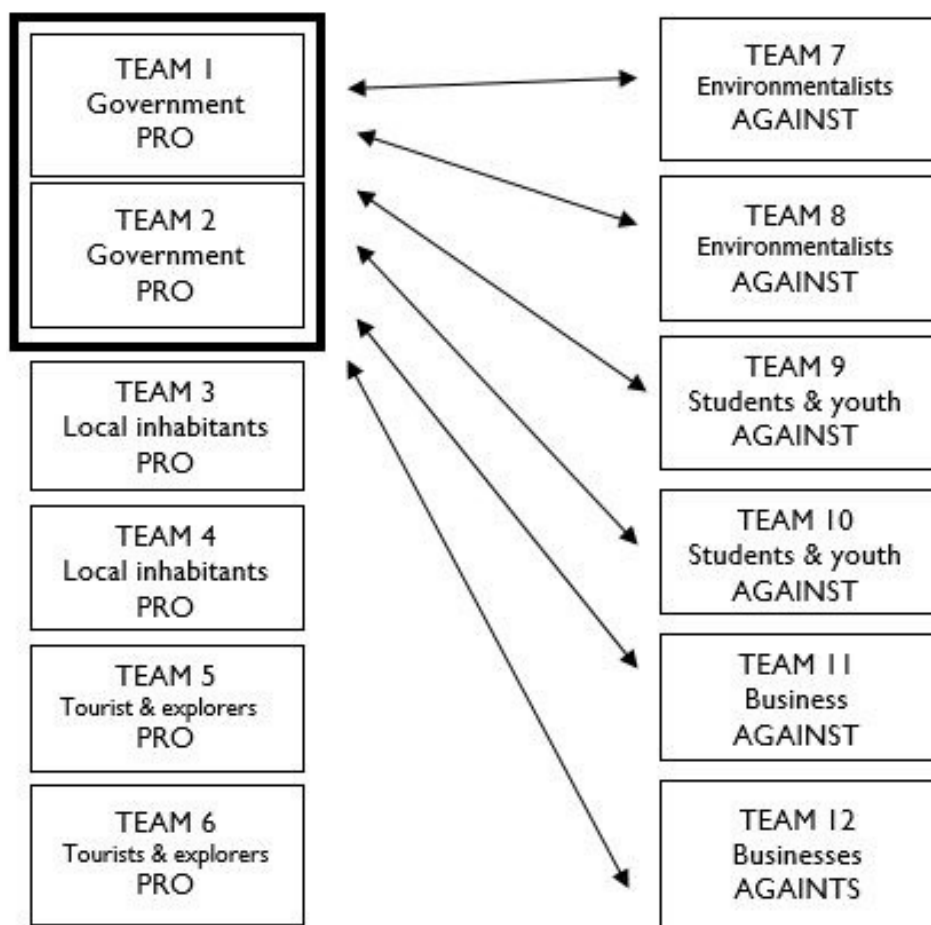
TEAM 1
Government
PRO

TEAM 2
Government
PRO

TEAM 3
Local inhabitants
PRO

TEAM 4
Local inhabitants
PRO

TEAM 5
Tourist & explorers
PRO

TEAM 6
Tourists & explorers
PRO

TEAM 7
Environmentalists
AGAINST

TEAM 8
Environmentalists
AGAINST

TEAM 9
Students & youth
AGAINST

TEAM 10
Students & youth
AGAINST

TEAM 11
Business
AGAINST

TEAM 12
Businesses
AGAINTS